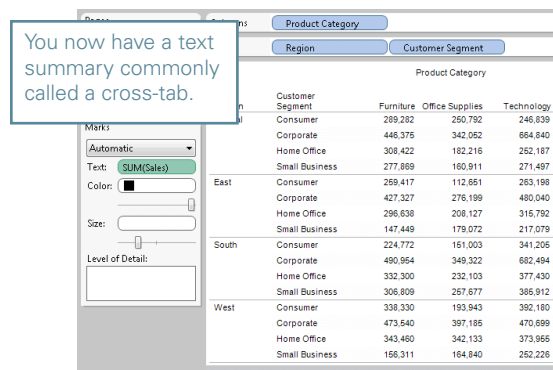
You now have a text summary commonly called a cross-tab.

Pages

Columns Product Category

Region Customer Segment

Marks

Automatic

Text: SUM(Sales)

Color:

Size:

Level of Detail:

Product Category

| Region | Customer Segment | Furniture | Office Supplies | Technology |
|---|---|---|---|---|
| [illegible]al | Consumer | 289,282 | 250,792 | 246,839 |
| | Corporate | 446,375 | 342,052 | 664,840 |
| | Home Office | 308,422 | 182,216 | 252,187 |
| | Small Business | 277,869 | 160,911 | 271,497 |
| East | Consumer | 259,417 | 112,651 | 263,198 |
| | Corporate | 427,327 | 276,199 | 480,040 |
| | Home Office | 296,638 | 208,127 | 315,792 |
| | Small Business | 147,449 | 179,072 | 217,079 |
| South | Consumer | 224,772 | 151,003 | 341,205 |
| | Corporate | 490,954 | 349,322 | 682,494 |
| | Home Office | 332,300 | 232,103 | 377,430 |
| | Small Business | 306,809 | 257,677 | 385,912 |
| West | Consumer | 338,330 | 193,943 | 392,180 |
| | Corporate | 473,540 | 397,185 | 470,699 |
| | Home Office | 343,460 | 342,133 | 373,955 |
| | Small Business | 156,311 | 164,840 | 252,226 |